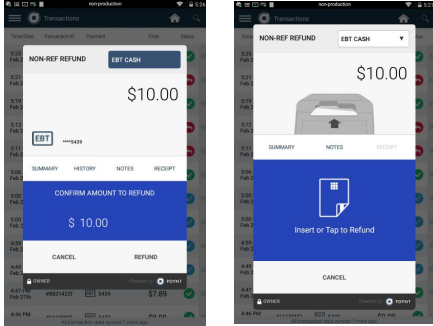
non-production
5:26
Transactions
Time/Date Transaction ID Payment Total Status
5:19 Feb 2
5:19 Feb 2
5:19 Feb 2
5:21 Feb 2
5:21 Feb 2
5:21 Feb 2
5:03 Feb 2
5:00 Feb 2
4:49 Feb 2
4:49 Feb 2
NON-REF REFUND
EBT CASH
$10.00
EBT
****5439
SUMMARY HISTORY NOTES RECEIPT
CONFIRM AMOUNT TO REFUND
$ 10.00
CANCEL
REFUND
OWNER
Powered by POYNT
4:47 Feb 27th #9B51422F EBT -5439 $7.89
4:46 PM
All transaction data synced 1 min ago

non-production
5:27
Transactions
NON-REF REFUND
EBT CASH
$10.00
SUMMARY NOTES RECEIPT
Insert or Tap to Refund
CANCEL
OWNER
Powered by POYNT
4:46 PM
All transaction data synced 1 min ago